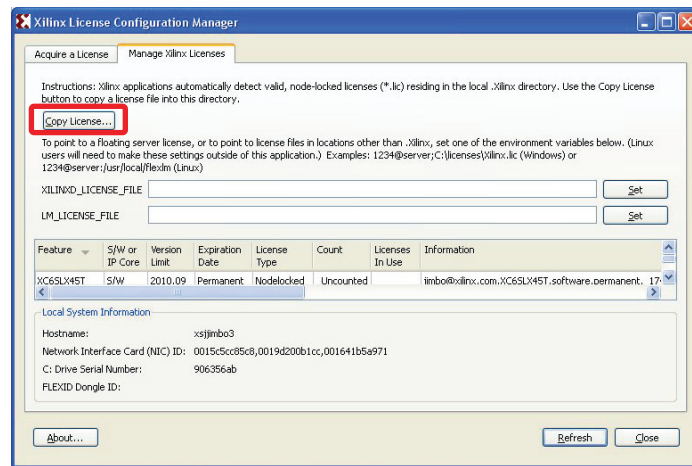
Xilinx License Configuration Manager

Acquire a License | Manage Xilinx Licenses

Instructions: Xilinx applications automatically detect valid, node-locked licenses (*.lic) residing in the local .Xilinx directory. Use the Copy License button to copy a license file into this directory.

Copy License...

To point to a floating server license, or to point to license files in locations other than .Xilinx, set one of the environment variables below. (Linux users will need to make these settings outside of this application.) Examples: 1234@server;C:\licenses\Xilinx.lic (Windows) or 1234@server:/usr/local/flexlm (Linux)

XILINXD_LICENSE_FILE Set

LM_LICENSE_FILE Set

| Feature | S/W or IP Core | Version Limit | Expiration Date | License Type | Count | Licenses In Use | Information |
|---|---|---|---|---|---|---|---|
| XC6SLX45T | S/W | 2010.09 | Permanent | Nodelocked | Uncounted | | jimbo@xilinx.com.XC6SLX45T.software.permanent. 17 |

Local System Information

Hostname: xsjjimbo3

Network Interface Card (NIC) ID: 0015c5cc85c8,0019d200b1cc,001641b5a971

C: Drive Serial Number: 906356ab

FLEXID Dongle ID:

About... Refresh Close